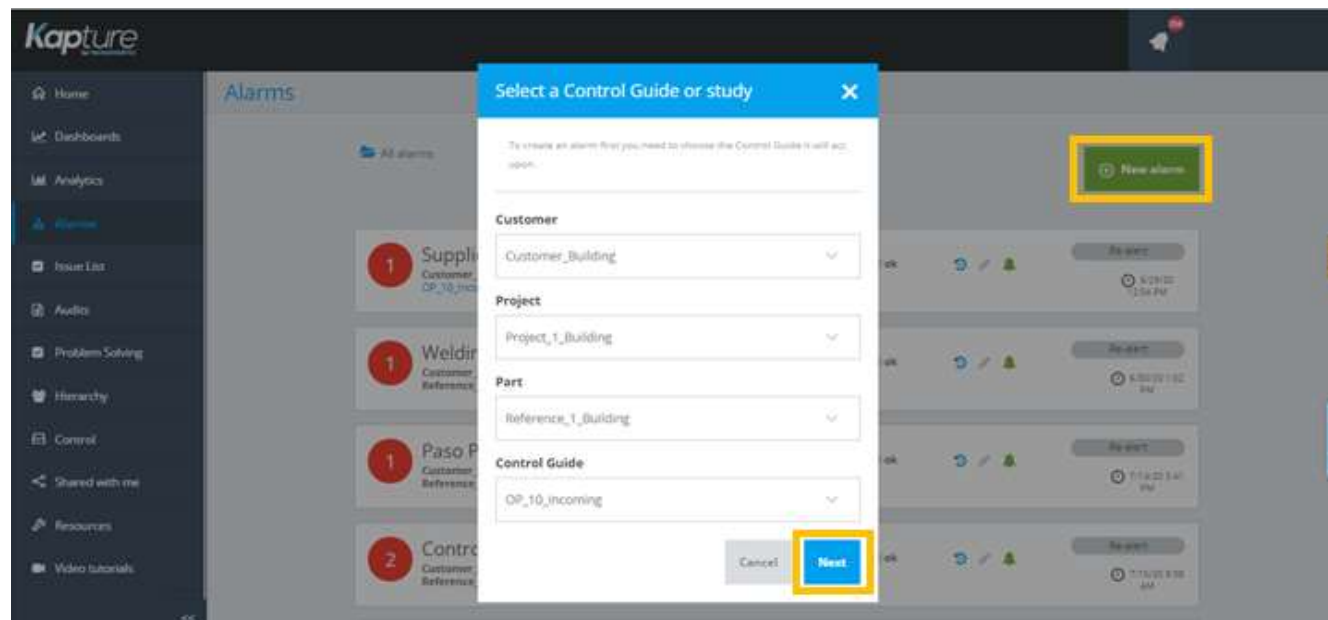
Kapture

Home
Dashboards
Analytics
Alarms
Issue List
Audits
Problem Solving
Hierarchy
Control
Shared with me
Resources
Video tutorials

Alarms

All alarms

New alarm

1 Suppli
Customer_
OP_10_Inco

1 Weldir
Customer_
Reference

1 Paso P
Customer_
Reference

2 Contro
Customer_
Reference

ok
ok
ok
ok

Re-alert
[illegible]
Re-alert
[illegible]
Re-alert
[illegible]
Re-alert
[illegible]

Select a Control Guide or study

To create an alarm first you need to choose the Control Guide it will act upon.

Customer
Customer_Building

Project
Project_1_Building

Part
Reference_1_Building

Control Guide
OP_10_incoming

Cancel
Next